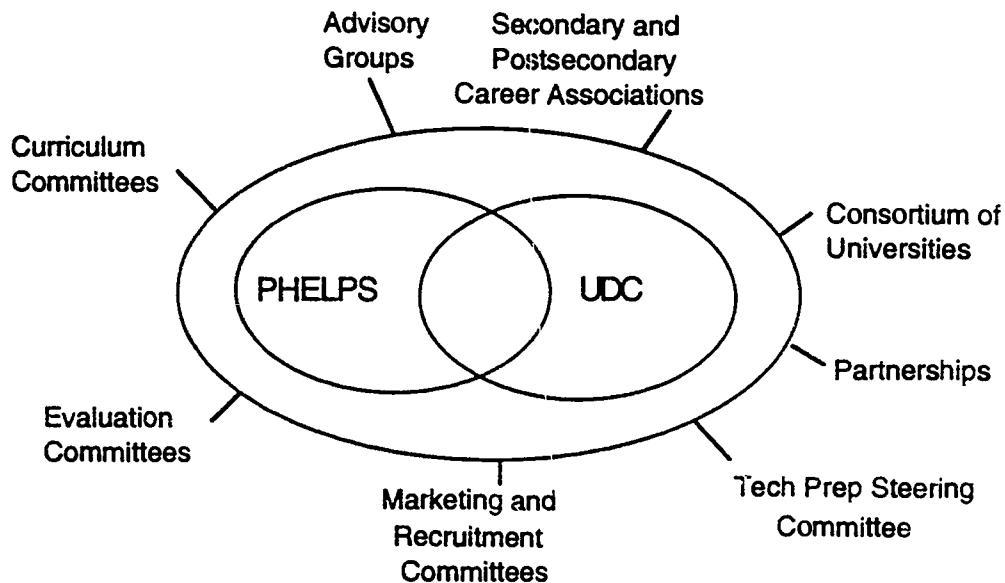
Advisory Groups

Secondary and Postsecondary Career Associations

Curriculum Committees

Consortium of Universities

PHELPS

UDC

Partnerships

Evaluation Committees

Tech Prep Steering Committee

Marketing and Recruitment Committees